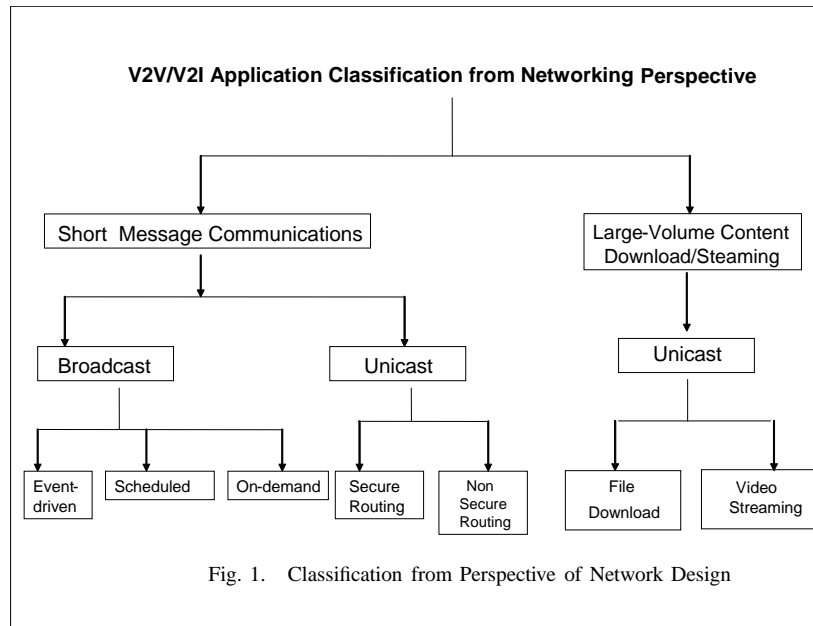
V2V/V2I Application Classification from Networking Perspective

Short Message Communications

Large-Volume Content Download/Steaming

Broadcast

Unicast

Unicast

Event-driven

Scheduled

On-demand

Secure Routing

Non Secure Routing

File Download

Video Streaming

Fig. 1. Classification from Perspective of Network Design